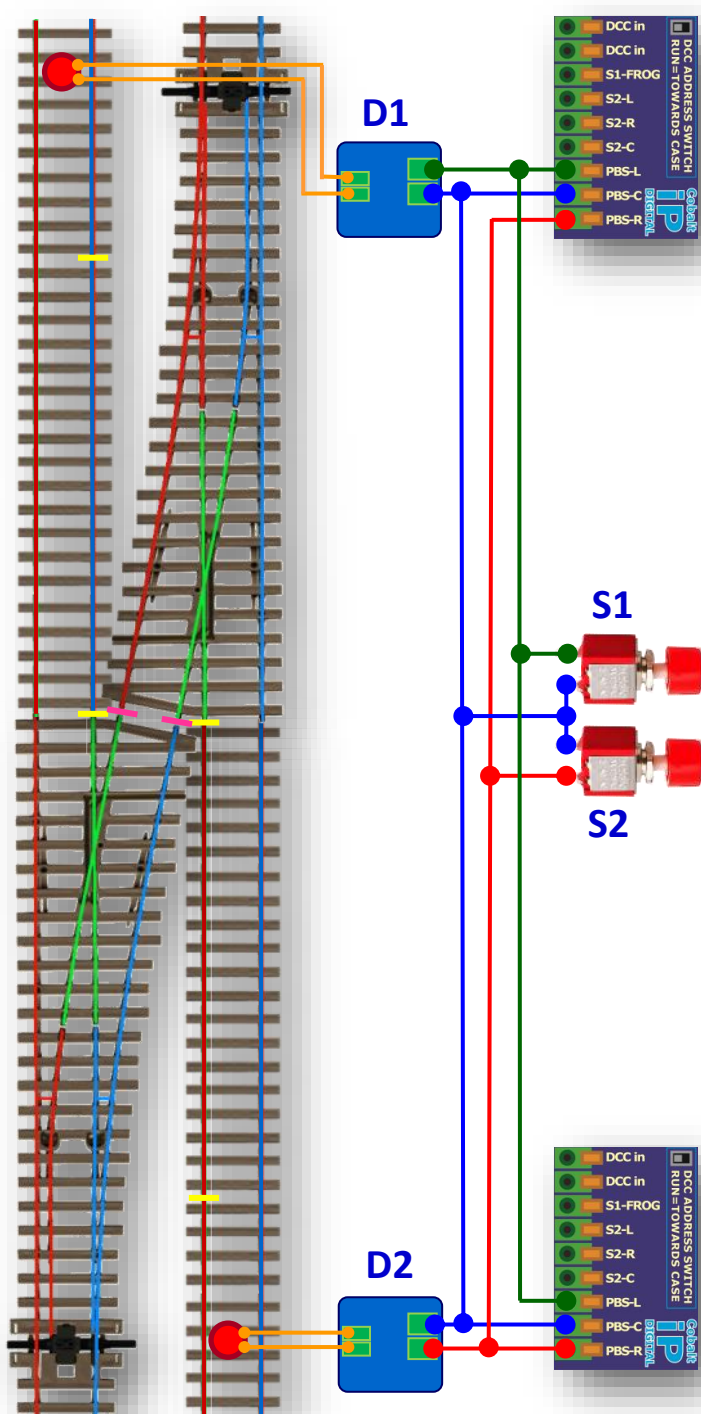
DCC in
DCC in
S1-FROG
S2-L
S2-R
S2-C
PBS-L
PBS-C
PBS-R
DCC ADDRESS SWITCH
RUN=TOWARDS CASE
Cobalt
iP
DIGITAL

D1

S1

S2

D2

DCC in
DCC in
S1-FROG
S2-L
S2-R
S2-C
PBS-L
PBS-C
PBS-R
DCC ADDRESS SWITCH
RUN=TOWARDS CASE
Cobalt
iP
DIGITAL